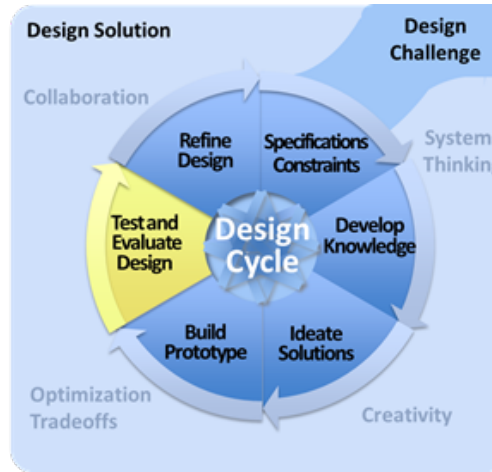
Design Solution

Design Challenge

Collaboration

System Thinkin

Refine Design

Specifications Constraints

Test and Evaluate Design

Design Cycle

Develop Knowledge

Build Prototype

Ideate Solutions

Optimization Tradeoffs

Creativity